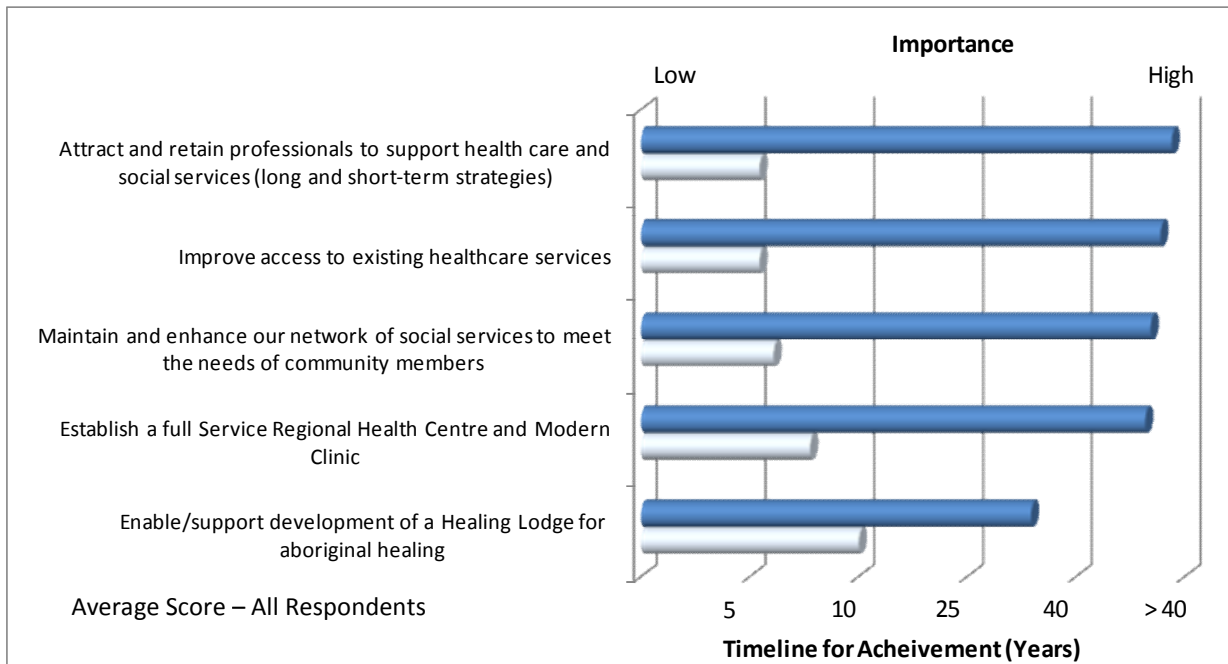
Importance

Low

High

Attract and retain professionals to support health care and social services (long and short-term strategies)

Improve access to existing healthcare services

Maintain and enhance our network of social services to meet the needs of community members

Establish a full Service Regional Health Centre and Modern Clinic

Enable/support development of a Healing Lodge for aboriginal healing

Average Score – All Respondents

5

10

25

40

> 40

Timeline for Acheivement (Years)